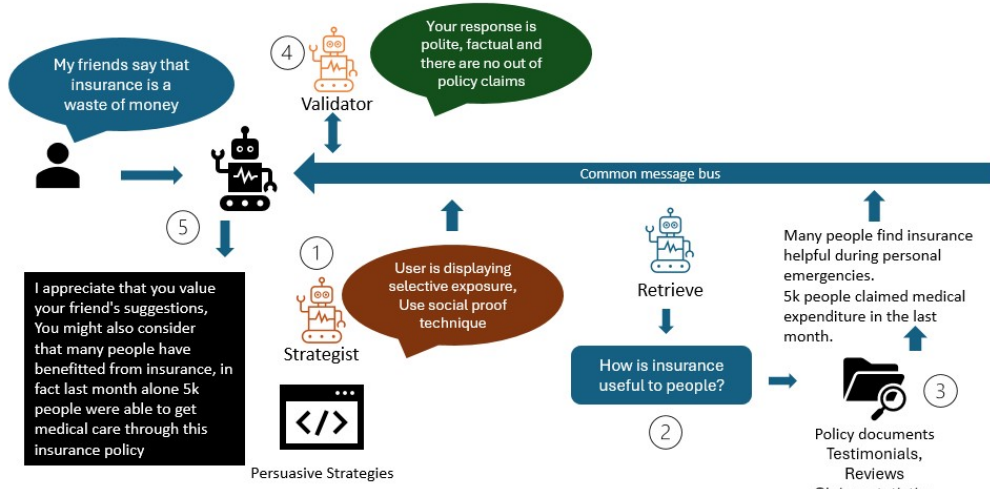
My friends say that insurance is a waste of money

4

Validator

Your response is polite, factual and there are no out of policy claims

Common message bus

5

1

User is displaying selective exposure, Use social proof technique

Retrieve

Many people find insurance helpful during personal emergencies.
5k people claimed medical expenditure in the last month.

I appreciate that you value your friend's suggestions, You might also consider that many people have benefitted from insurance, in fact last month alone 5k people were able to get medical care through this insurance policy

Strategist

How is insurance useful to people?

3

</>

2

Persuasive Strategies

Policy documents
Testimonials,
Reviews
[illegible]